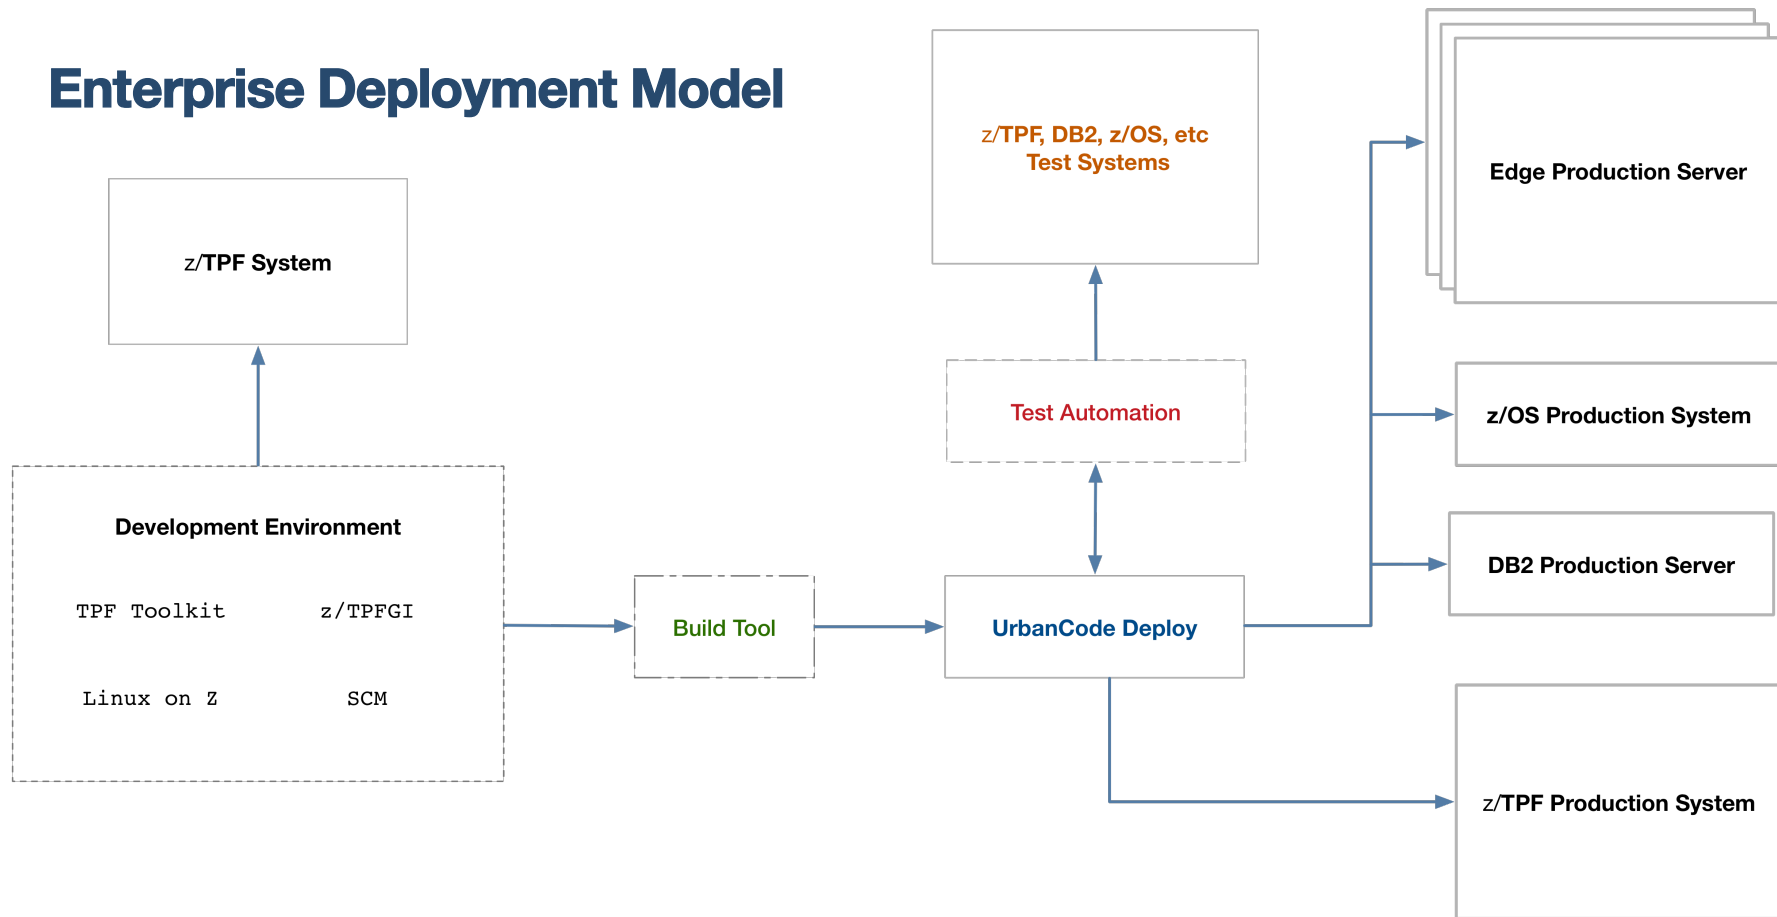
Enterprise Deployment Model

z/TPF System

Development Environment

TPF Toolkit

z/TPFGI

Linux on Z

SCM

Build Tool

z/TPF, DB2, z/OS, etc Test Systems

Test Automation

UrbanCode Deploy

Edge Production Server

z/OS Production System

DB2 Production Server

z/TPF Production System